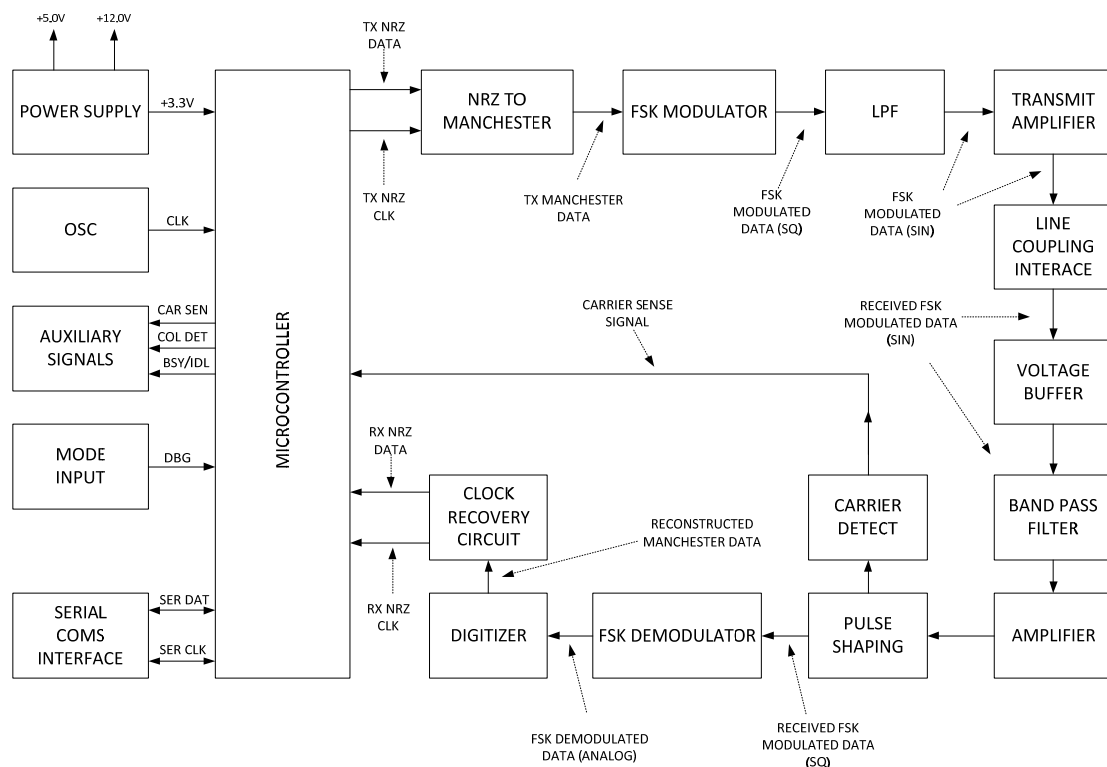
+5.0V
+12.0V

POWER SUPPLY
+3.3V

OSC
CLK

AUXILIARY SIGNALS
CAR SEN
COL DET
BSY/IDL

MODE INPUT
DBG

SERIAL COMS INTERFACE
SER DAT
SER CLK

MICROCONTROLLER

TX NRZ DATA
TX NRZ CLK
NRZ TO MANCHESTER
TX MANCHESTER DATA
FSK MODULATOR
FSK MODULATED DATA (SQ)
LPF
FSK MODULATED DATA (SIN)
TRANSMIT AMPLIFIER
LINE COUPLING INTERACE
RECEIVED FSK MODULATED DATA (SIN)
VOLTAGE BUFFER
BAND PASS FILTER
AMPLIFIER

CARRIER SENSE SIGNAL
CARRIER DETECT
PULSE SHAPING
RECEIVED FSK MODULATED DATA (SQ)
FSK DEMODULATOR
FSK DEMODULATED DATA (ANALOG)
DIGITIZER
RECONSTRUCTED MANCHESTER DATA
CLOCK RECOVERY CIRCUIT
RX NRZ DATA
RX NRZ CLK